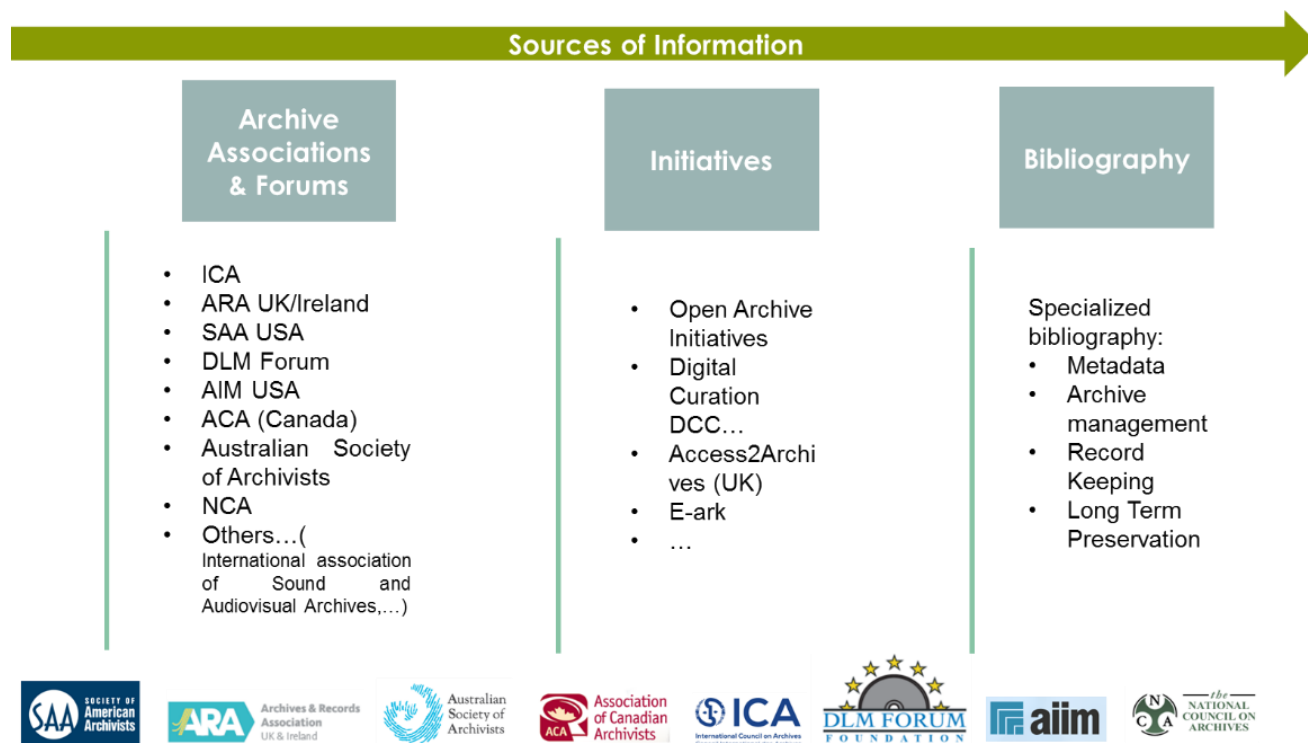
Sources of Information

Archive Associations & Forums

- ICA
- ARA UK/Ireland
- SAA USA
- DLM Forum
- AIM USA
- ACA (Canada)
- Australian Society of Archivists
- NCA
- Others…( International association of Sound and Audiovisual Archives,…)

Initiatives

- Open Archive Initiatives
- Digital Curation DCC…
- Access2Archives (UK)
- E-ark
- …

Bibliography

Specialized bibliography:
- Metadata
- Archive management
- Record Keeping
- Long Term Preservation

SAA SOCIETY OF American Archivists

ARA Archives & Records Association UK & Ireland

Australian Society of Archivists

ACA Association of Canadian Archivists

ICA International Council on Archives

DLM FORUM FOUNDATION

aiim

NCA the NATIONAL COUNCIL ON ARCHIVES